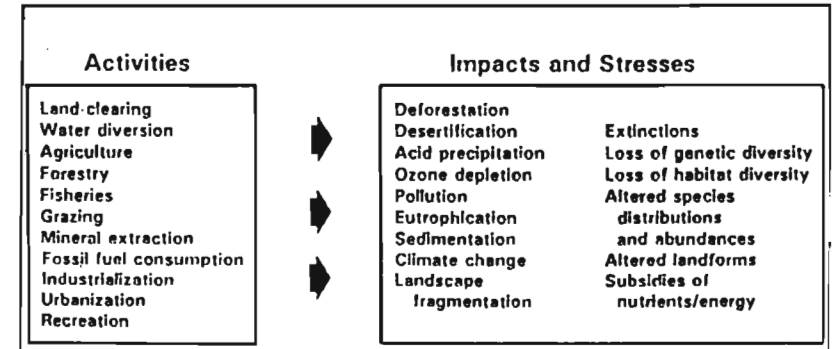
Activities

Land-clearing
Water diversion
Agriculture
Forestry
Fisheries
Grazing
Mineral extraction
Fossil fuel consumption
Industrialization
Urbanization
Recreation

Impacts and Stresses

Deforestation
Desertification
Acid precipitation
Ozone depletion
Pollution
Eutrophication
Sedimentation
Climate change
Landscape fragmentation

Extinctions
Loss of genetic diversity
Loss of habitat diversity
Altered species distributions and abundances
Altered landforms
Subsidies of nutrients/energy